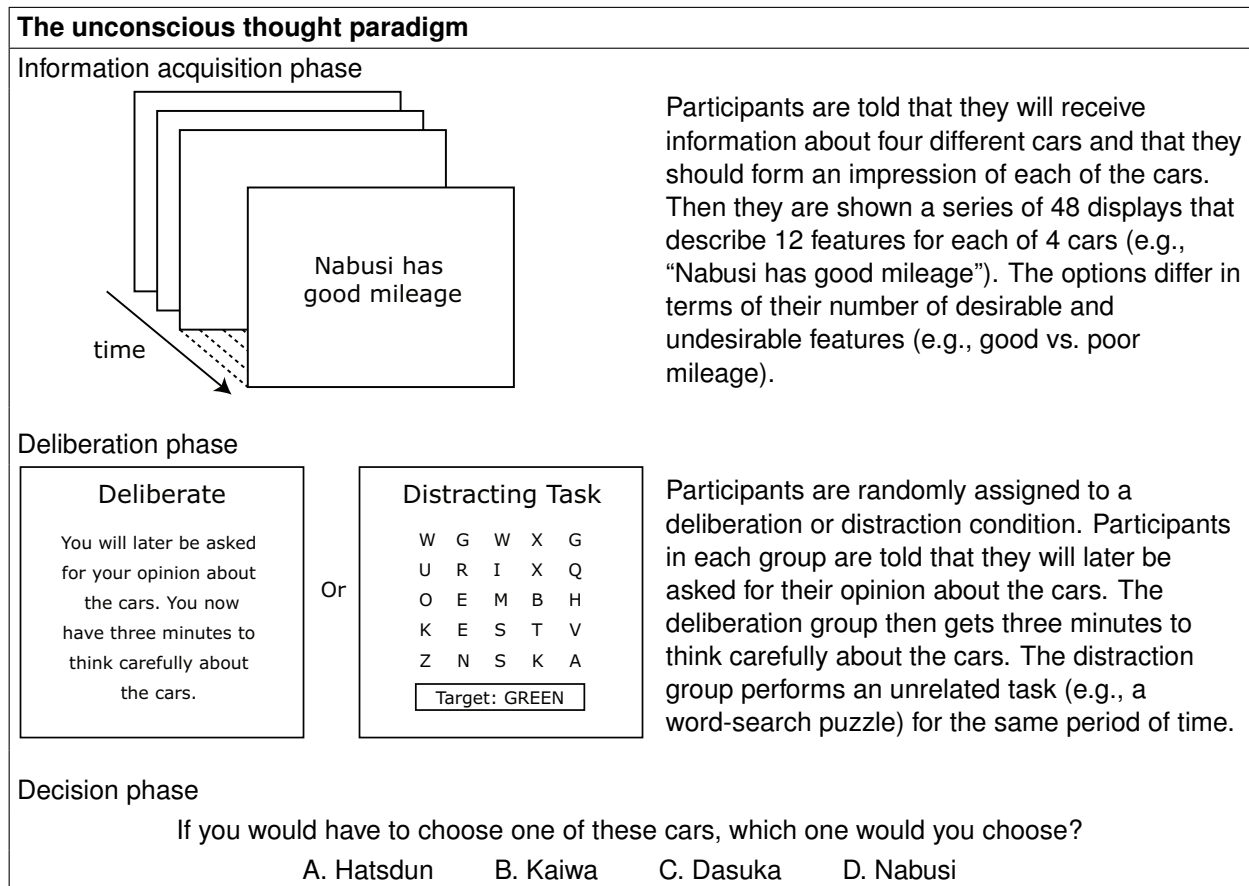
**The unconscious thought paradigm**

Information acquisition phase

Nabusi has good mileage

time

Participants are told that they will receive information about four different cars and that they should form an impression of each of the cars. Then they are shown a series of 48 displays that describe 12 features for each of 4 cars (e.g., "Nabusi has good mileage"). The options differ in terms of their number of desirable and undesirable features (e.g., good vs. poor mileage).

Deliberation phase

Deliberate

You will later be asked for your opinion about the cars. You now have three minutes to think carefully about the cars.

Or

Distracting Task

| W | G | W | X | G |
|---|---|---|---|---|
| U | R | I | X | Q |
| O | E | M | B | H |
| K | E | S | T | V |
| Z | N | S | K | A |

Target: GREEN

Participants are randomly assigned to a deliberation or distraction condition. Participants in each group are told that they will later be asked for their opinion about the cars. The deliberation group then gets three minutes to think carefully about the cars. The distraction group performs an unrelated task (e.g., a word-search puzzle) for the same period of time.

Decision phase

If you would have to choose one of these cars, which one would you choose?

A. Hatsdun B. Kaiwa C. Dasuka D. Nabusi